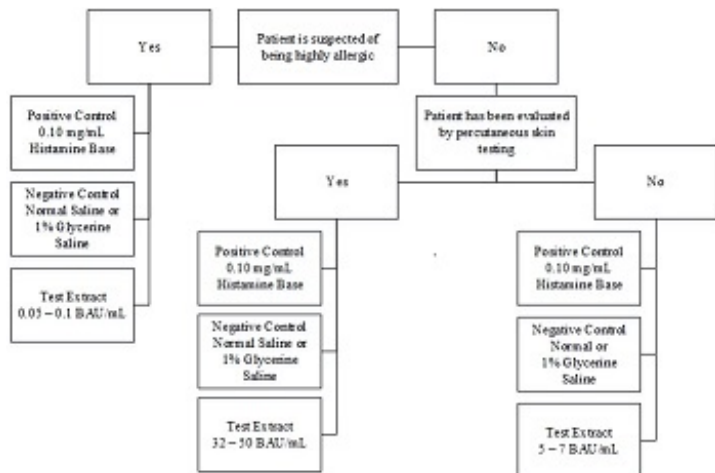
Yes

Patient is suspected of being highly allergic

No

Positive Control 0.10 mg/mL Histamine Base

Negative Control Normal Saline or 1% Glycerine Saline

Test Extract 0.05 – 0.1 BAU/mL

Patient has been evaluated by percutaneous skin testing

Yes

No

Positive Control 0.10 mg/mL Histamine Base

Negative Control Normal Saline or 1% Glycerine Saline

Test Extract 32 – 50 BAU/mL

Positive Control 0.10 mg/mL Histamine Base

Negative Control Normal or 1% Glycerine Saline

Test Extract 5 – 7 BAU/mL